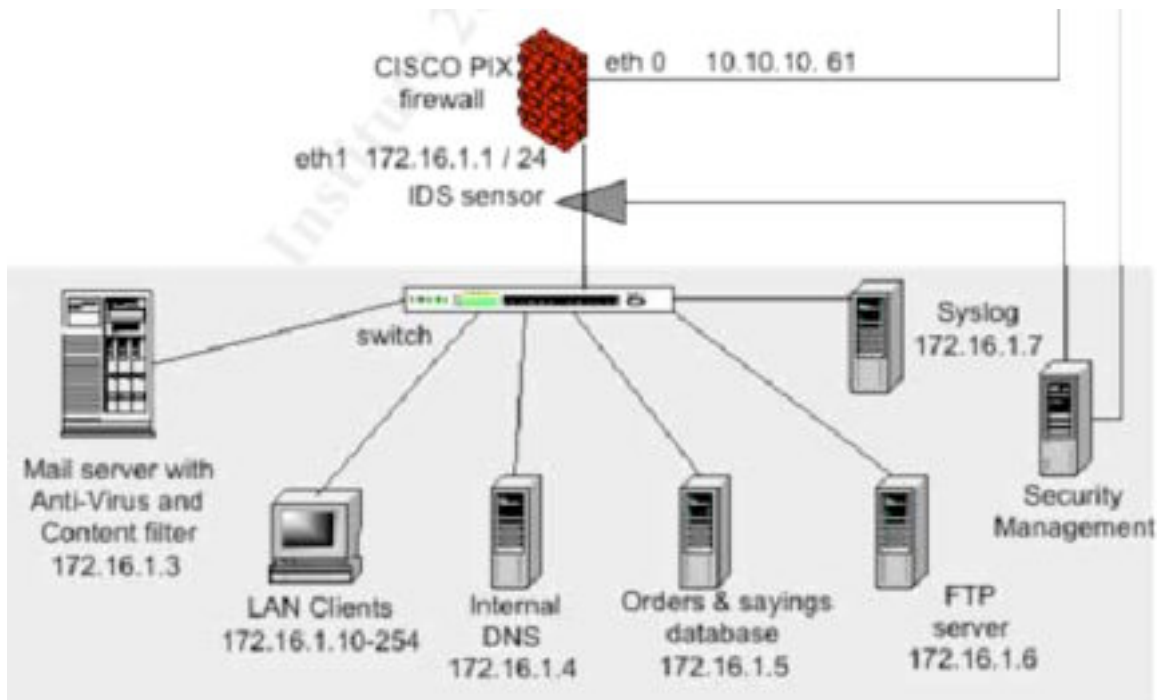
CISCO PIX firewall

eth 0 10.10.10. 61

eth1 172.16.1.1 / 24

IDS sensor

switch

Syslog 172.16.1.7

Mail server with Anti-Virus and Content filter 172.16.1.3

LAN Clients 172.16.1.10-254

Internal DNS 172.16.1.4

Orders & sayings database 172.16.1.5

FTP server 172.16.1.6

Security Management